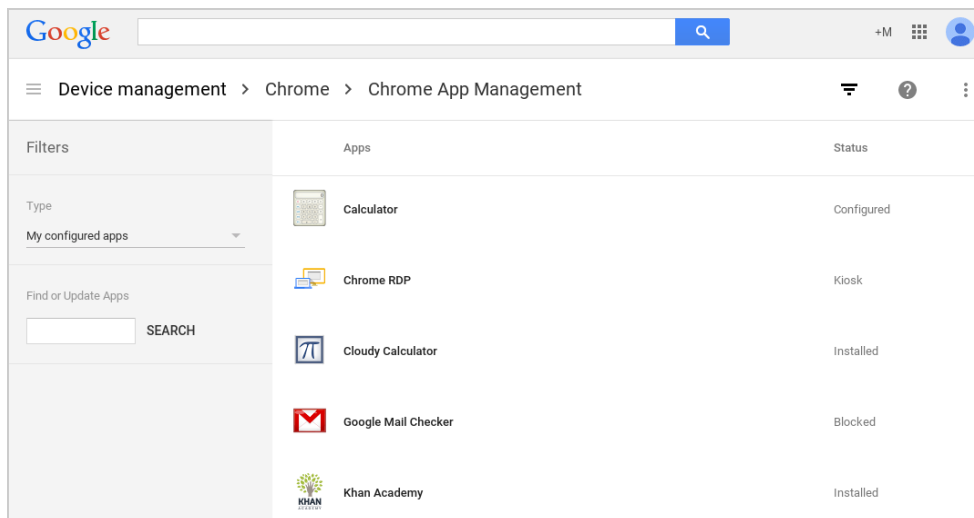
Google

+M

Device management > Chrome > Chrome App Management

Filters

Type

My configured apps

Find or Update Apps

SEARCH

| Apps | Status |
|---|---|
| Calculator | Configured |
| Chrome RDP | Kiosk |
| Cloudy Calculator | Installed |
| Google Mail Checker | Blocked |
| Khan Academy | Installed |

KHAN ACADEMY